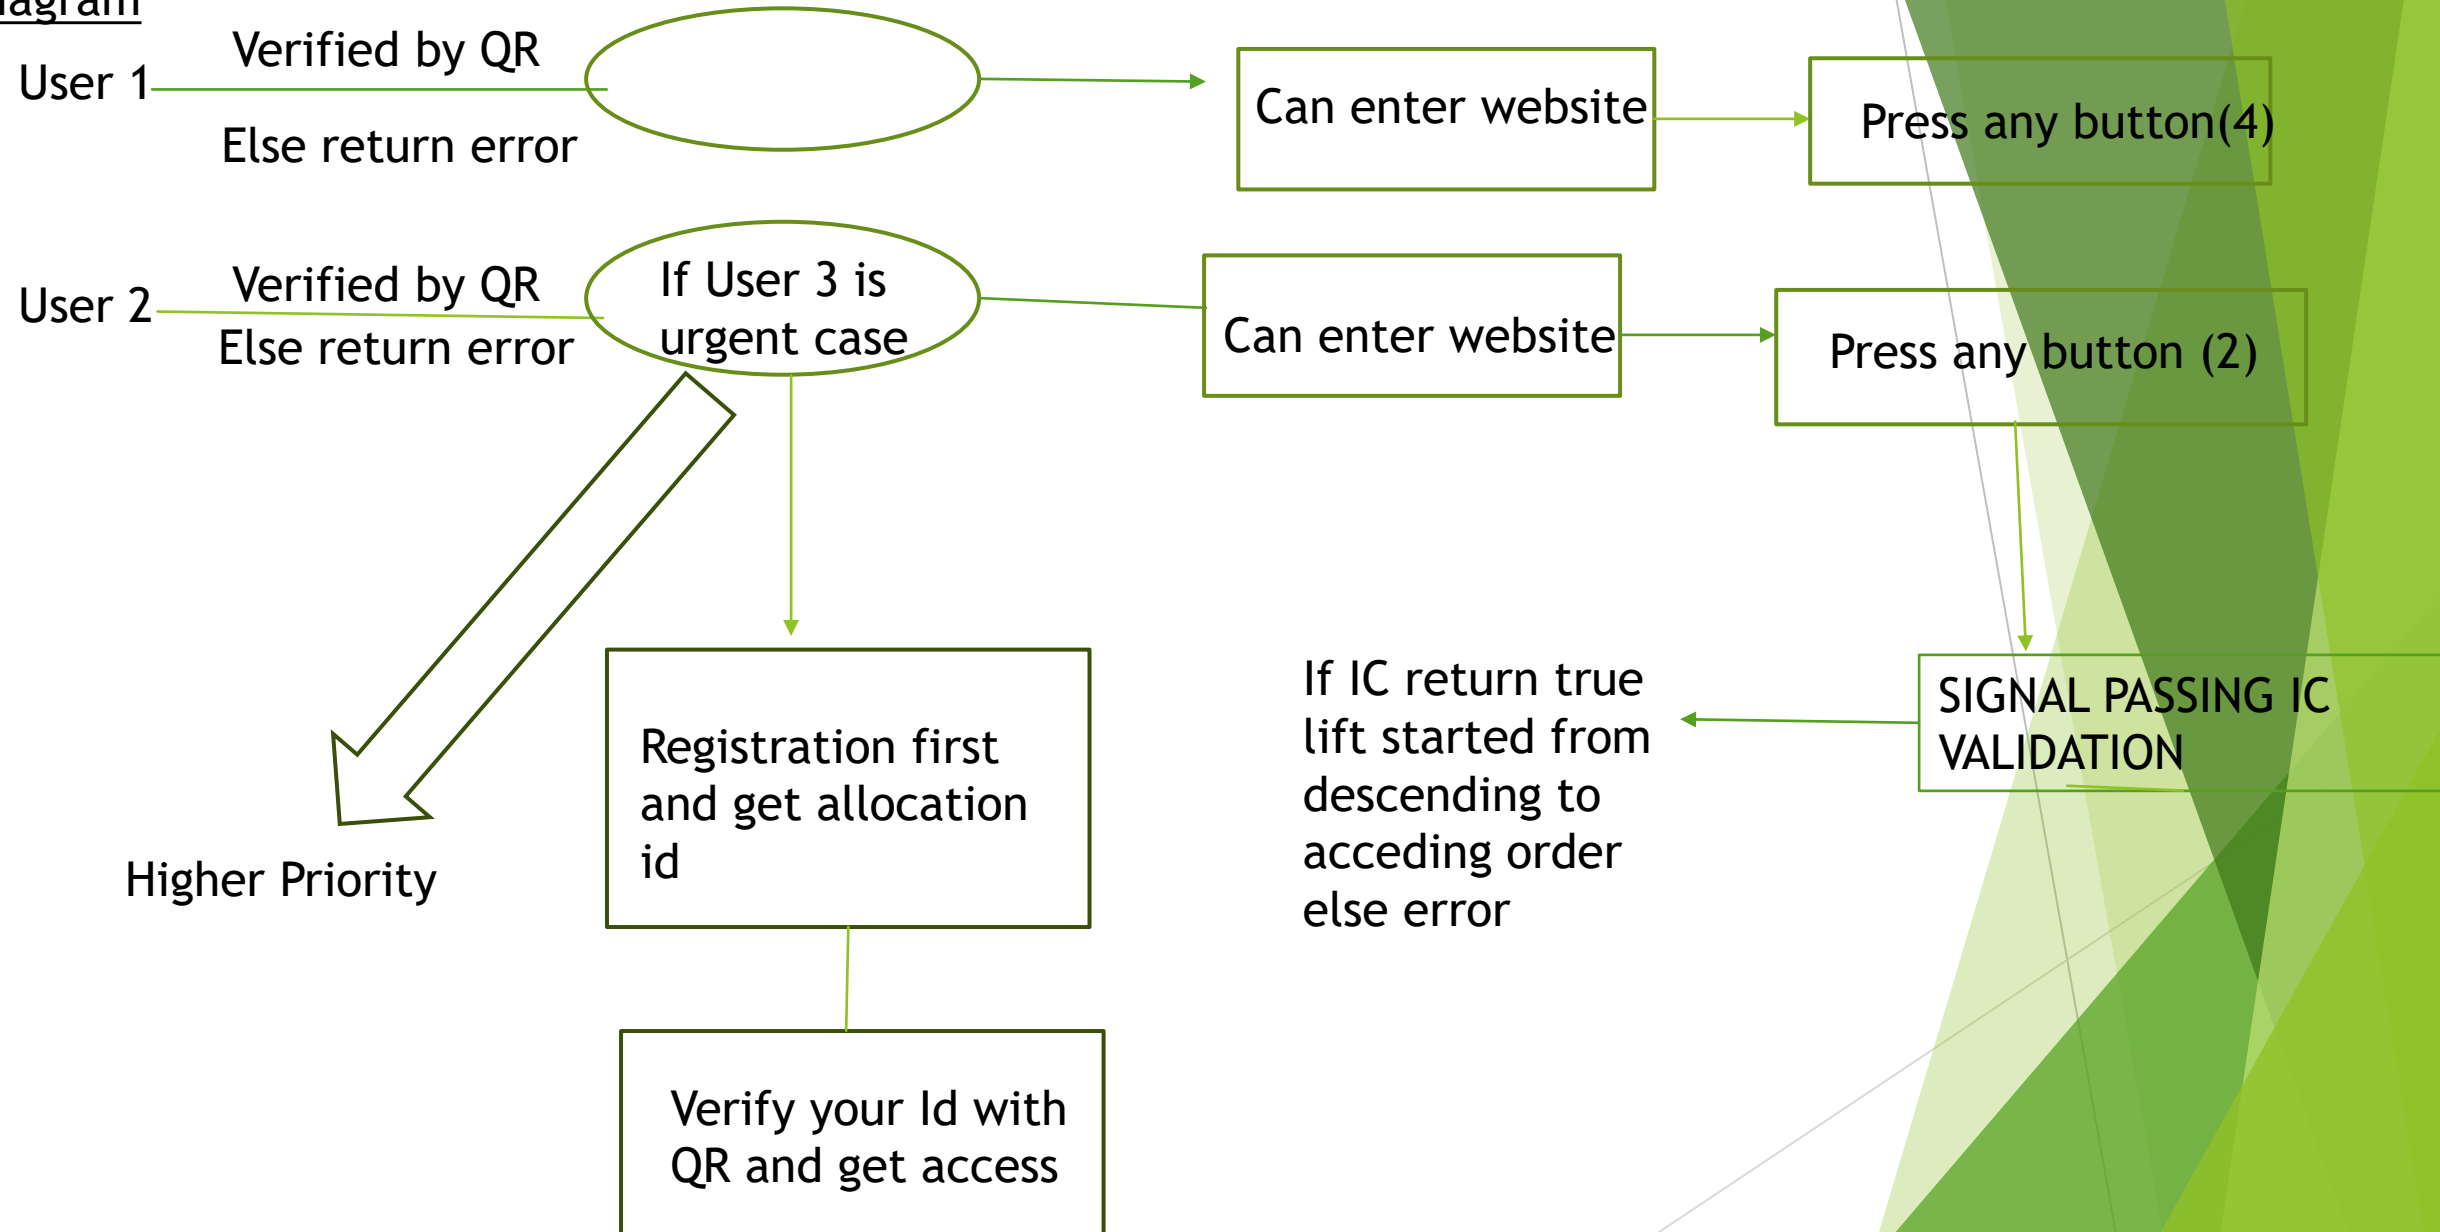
iagram

User 1

Verified by QR

Else return error

Can enter website

Press any button(4)

User 2

Verified by QR

Else return error

If User 3 is urgent case

Can enter website

Press any button (2)

Higher Priority

Registration first and get allocation id

If IC return true lift started from descending to acceding order else error

SIGNAL PASSING IC VALIDATION

Verify your Id with QR and get access